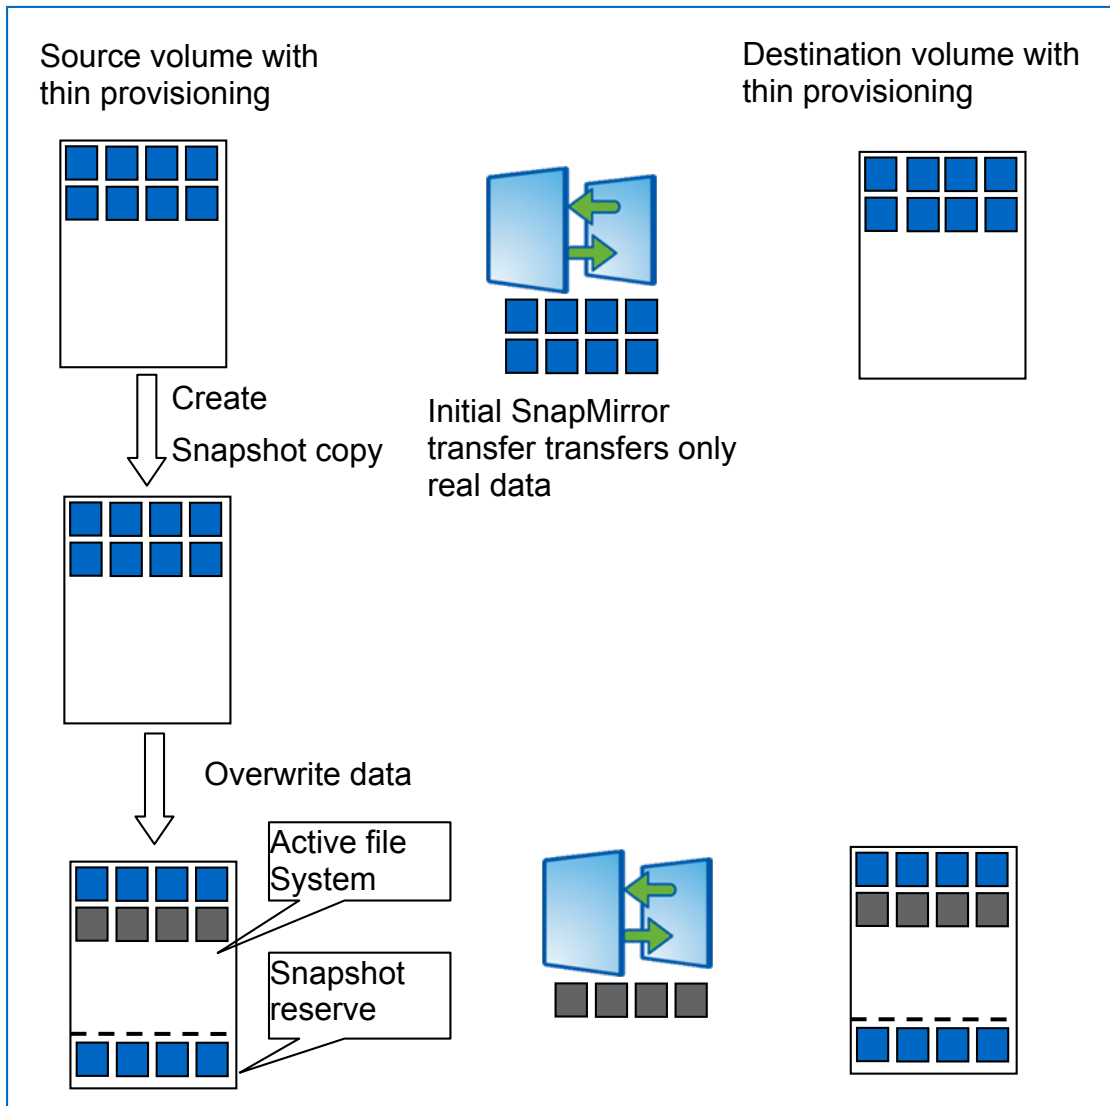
Source volume with thin provisioning

Destination volume with thin provisioning

Create

Snapshot copy

Initial SnapMirror transfer transfers only real data

Overwrite data

Active file System

Snapshot reserve